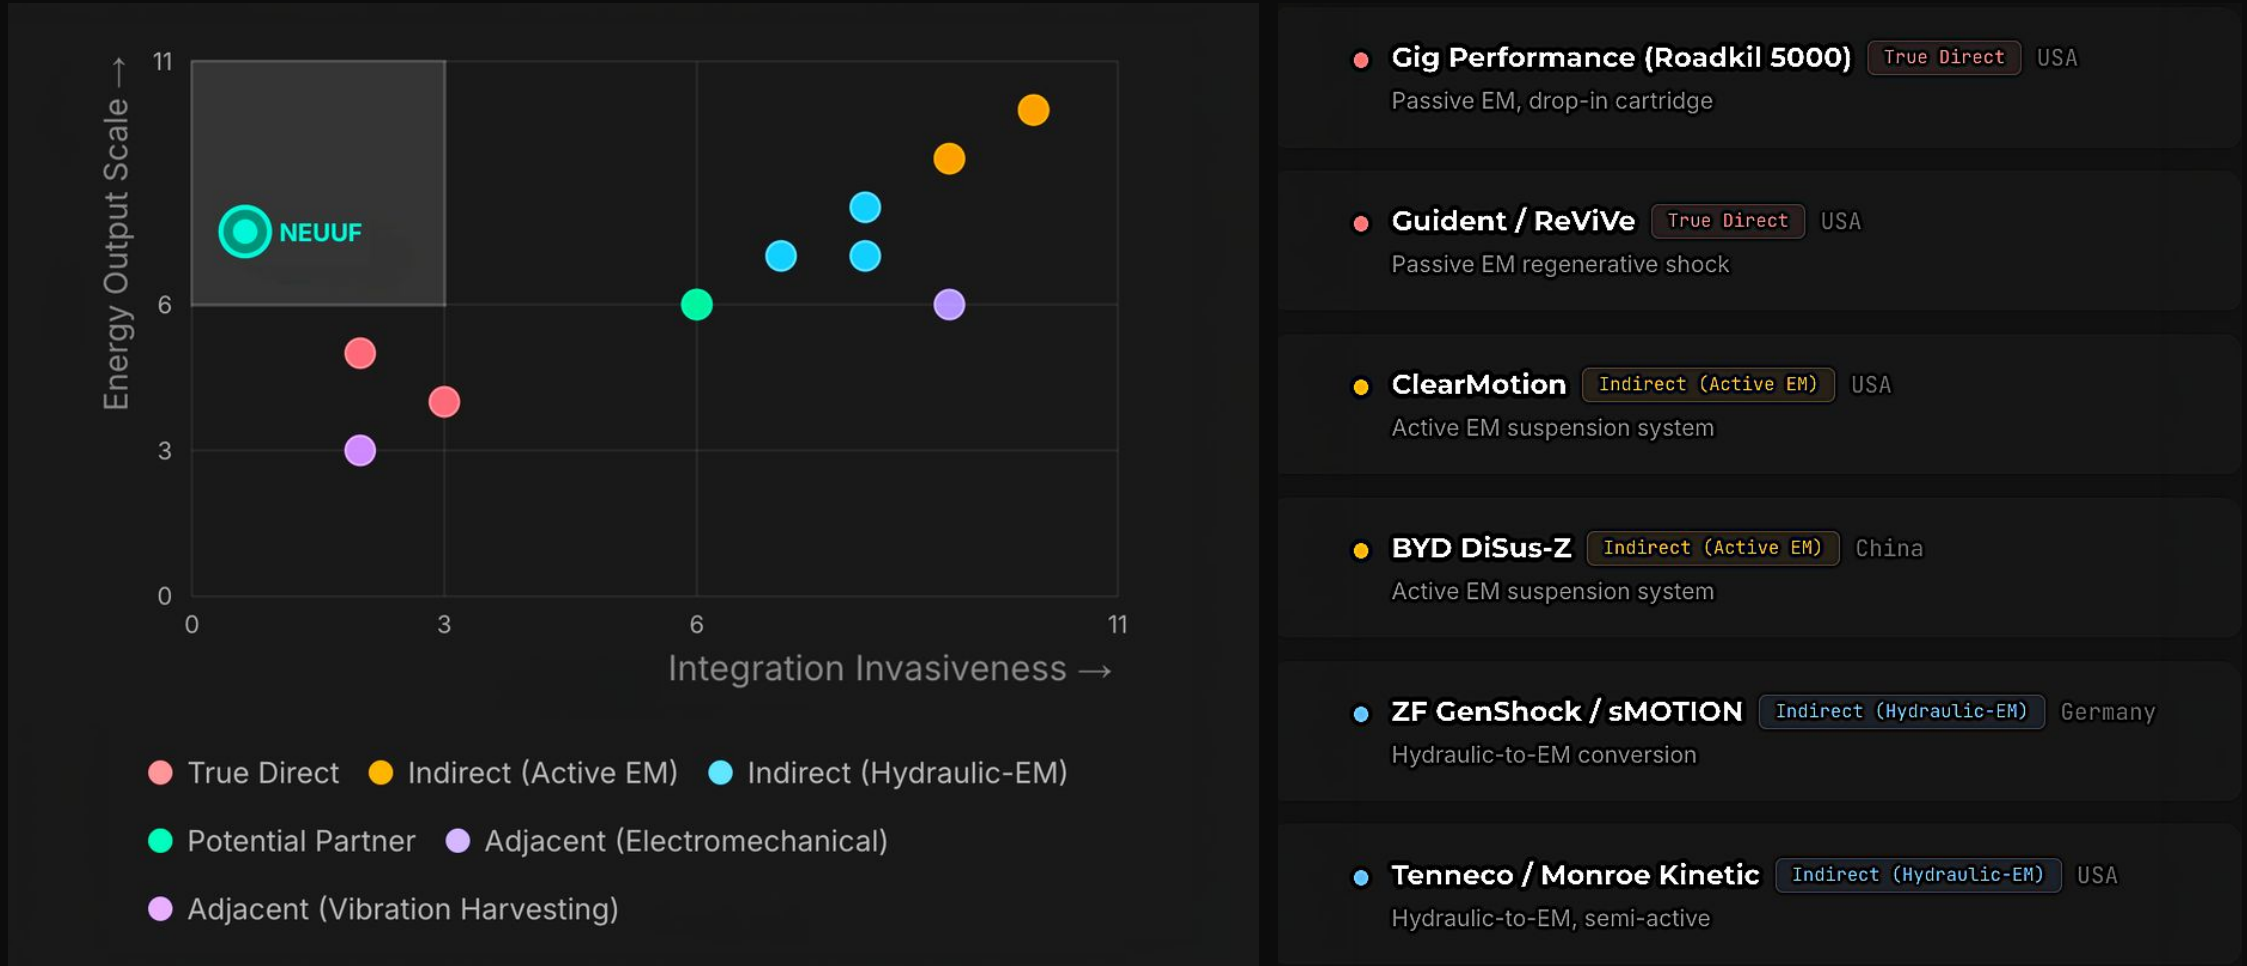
Energy Output Scale →

11
6
3
0

NEUUF

0
3
6
11

Integration Invasiveness →

True Direct
Indirect (Active EM)
Indirect (Hydraulic-EM)
Potential Partner
Adjacent (Electromechanical)
Adjacent (Vibration Harvesting)

Gig Performance (Roadkil 5000) True Direct USA
Passive EM, drop-in cartridge

Guident / ReViVe True Direct USA
Passive EM regenerative shock

ClearMotion Indirect (Active EM) USA
Active EM suspension system

BYD DiSus-Z Indirect (Active EM) China
Active EM suspension system

ZF GenShock / sMOTION Indirect (Hydraulic-EM) Germany
Hydraulic-to-EM conversion

Tenneco / Monroe Kinetic Indirect (Hydraulic-EM) USA
Hydraulic-to-EM, semi-active